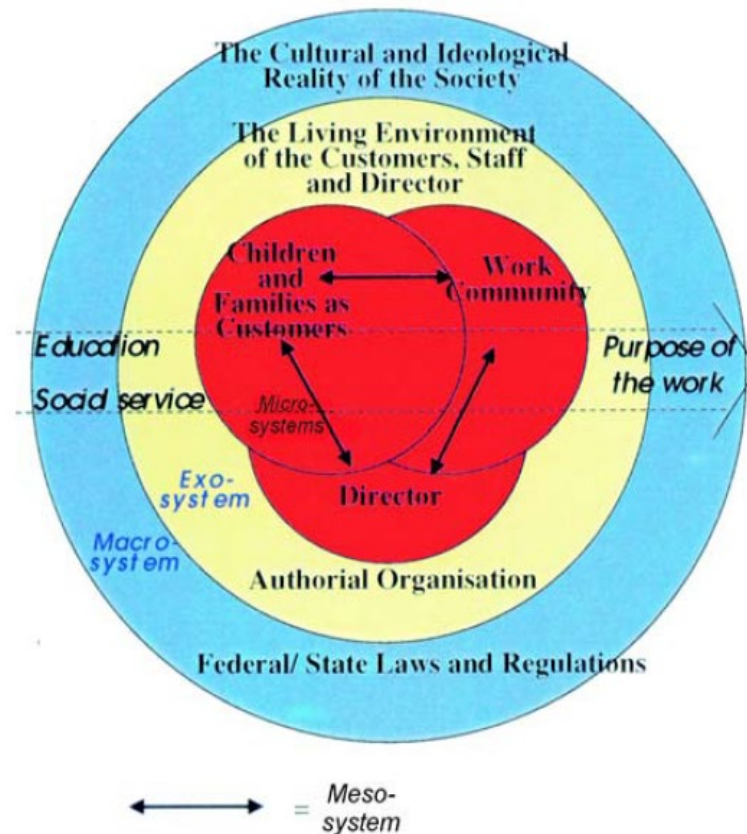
The Cultural and Ideological Reality of the Society

The Living Environment of the Customers, Staff and Director

Children and Families as Customers

Work Community

Education

Social service

Purpose of the work

Micro-systems

Exo-system

Director

Macro-system

Authorial Organisation

Federal/ State Laws and Regulations

= Meso-system